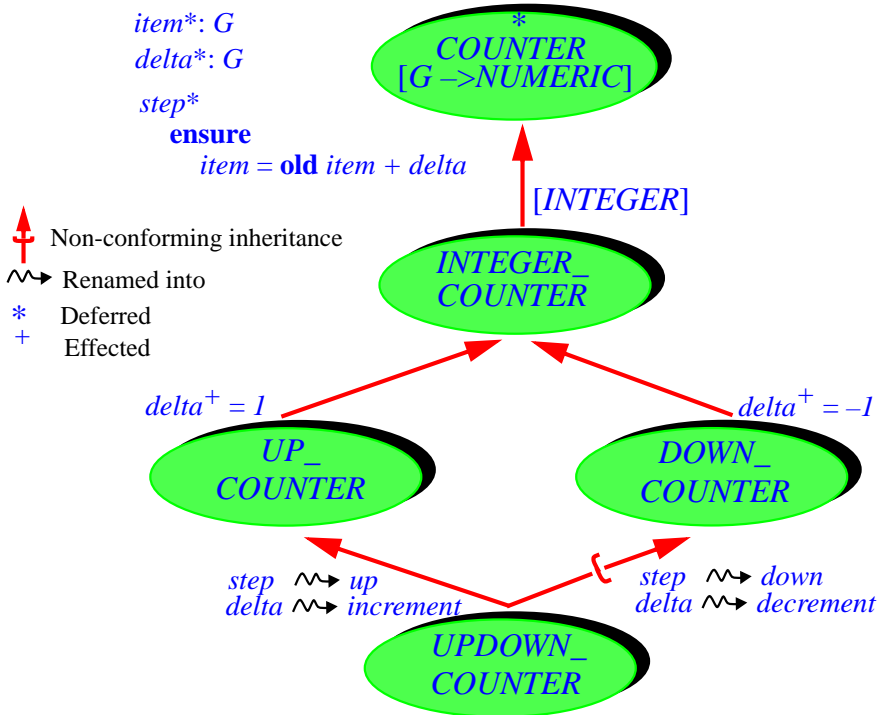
item*: G
delta*: G

step*
ensure
item = old item + delta

*
COUNTER
[G –>NUMERIC]

[INTEGER]

Non-conforming inheritance
Renamed into
* Deferred
+ Effected

INTEGER_
COUNTER

$delta^+ = 1$

$delta^+ = –1$

UP_
COUNTER

DOWN_
COUNTER

step up
delta increment

step down
delta decrement

UPDOWN_
COUNTER